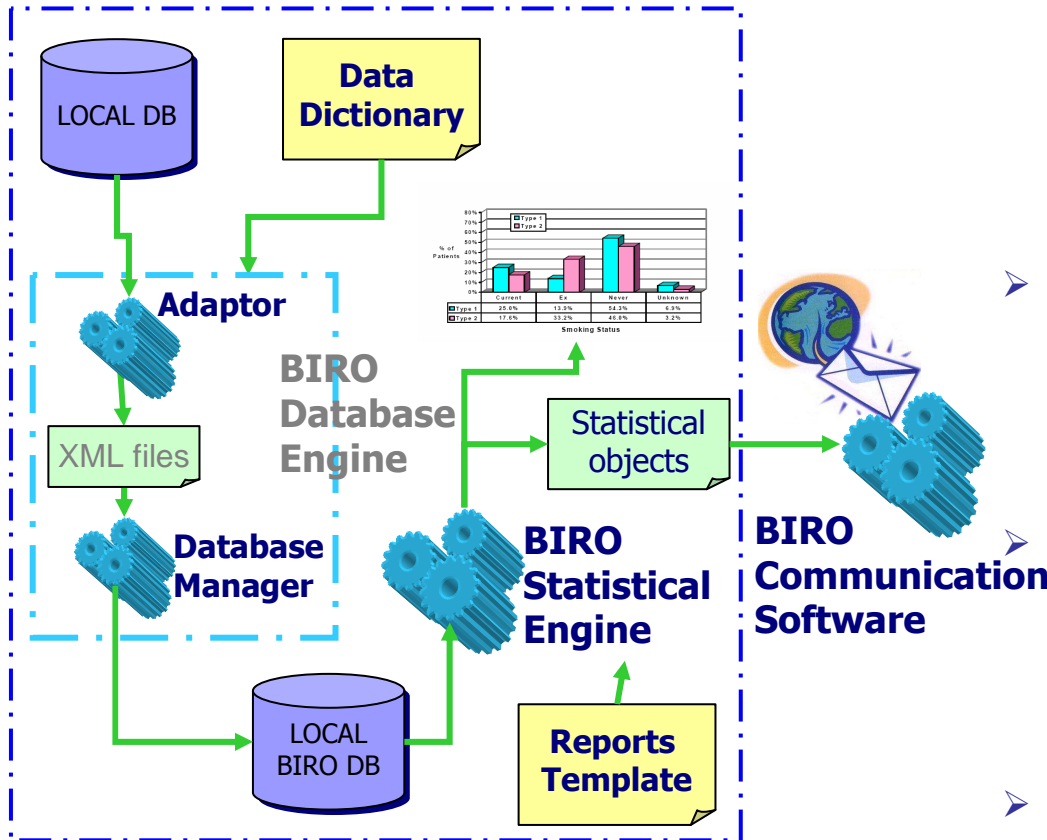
LOCAL DB

Data Dictionary

Adaptor

XML files

Database Manager

BIRO Database Engine

| | Current | Ex | Never | Unknown |
|---|---|---|---|---|
| Type 1 | 25.0% | 13.0% | 54.3% | 6.9% |
| Type 2 | 17.6% | 33.2% | 46.0% | 3.2% |

80%
70%
60%
50%
40%
30%
20%
10%
0%

% of Patients

Type 1
Type 2

Smoking Status

Statistical objects

BIRO Statistical Engine

LOCAL BIRO DB

Reports Template

BIRO Communication Software